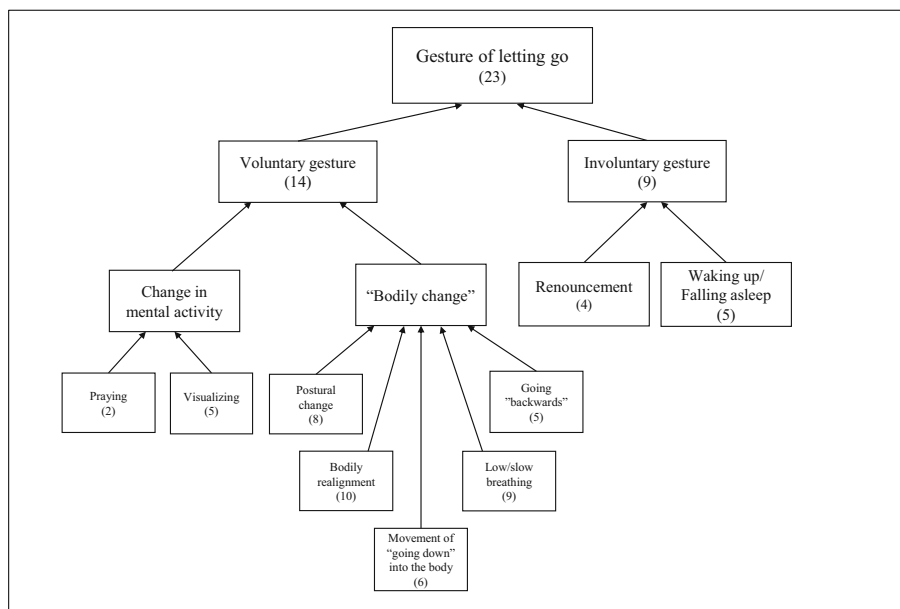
Gesture of letting go
(23)

Voluntary gesture
(14)

Involuntary gesture
(9)

Change in mental activity

"Bodily change"

Renouncement
(4)

Waking up/ Falling asleep
(5)

Praying
(2)

Visualizing
(5)

Postural change
(8)

Going "backwards"
(5)

Bodily realignment
(10)

Low/slow breathing
(9)

Movement of "going down" into the body
(6)